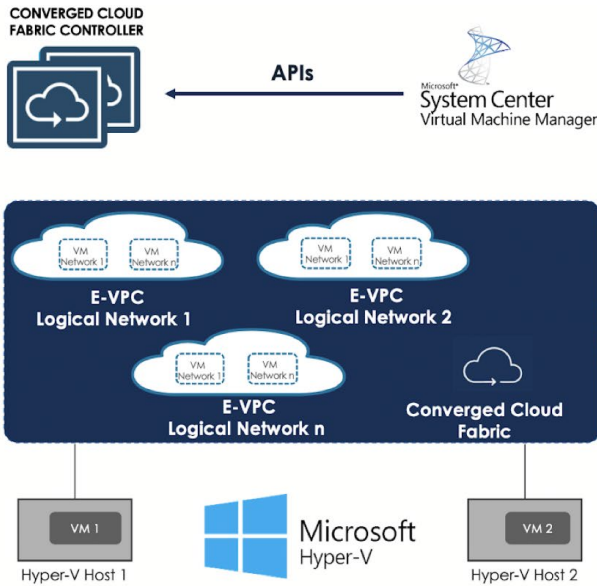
CONVERGED CLOUD FABRIC CONTROLLER

APIs

Microsoft® System Center Virtual Machine Manager

VM Network 1

VM Network n

E-VPC Logical Network 1

VM Network 1

VM Network n

E-VPC Logical Network 2

VM Network 1

VM Network n

E-VPC Logical Network n

Converged Cloud Fabric

VM 1

Hyper-V Host 1

Microsoft Hyper-V

VM 2

Hyper-V Host 2